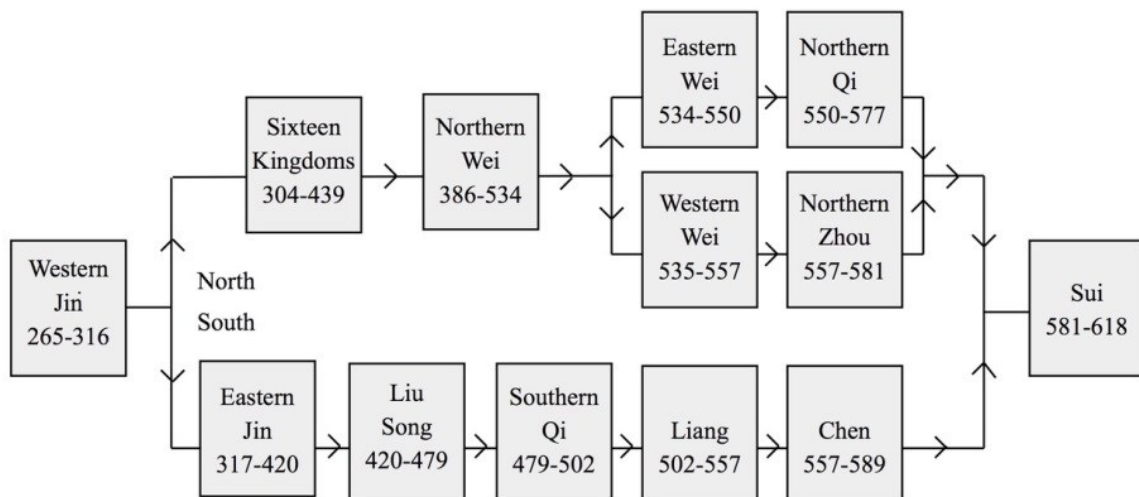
Western Jin 265-316

North

South

Sixteen Kingdoms 304-439

Northern Wei 386-534

Eastern Wei 534-550

Northern Qi 550-577

Western Wei 535-557

Northern Zhou 557-581

Eastern Jin 317-420

Liu Song 420-479

Southern Qi 479-502

Liang 502-557

Chen 557-589

Sui 581-618